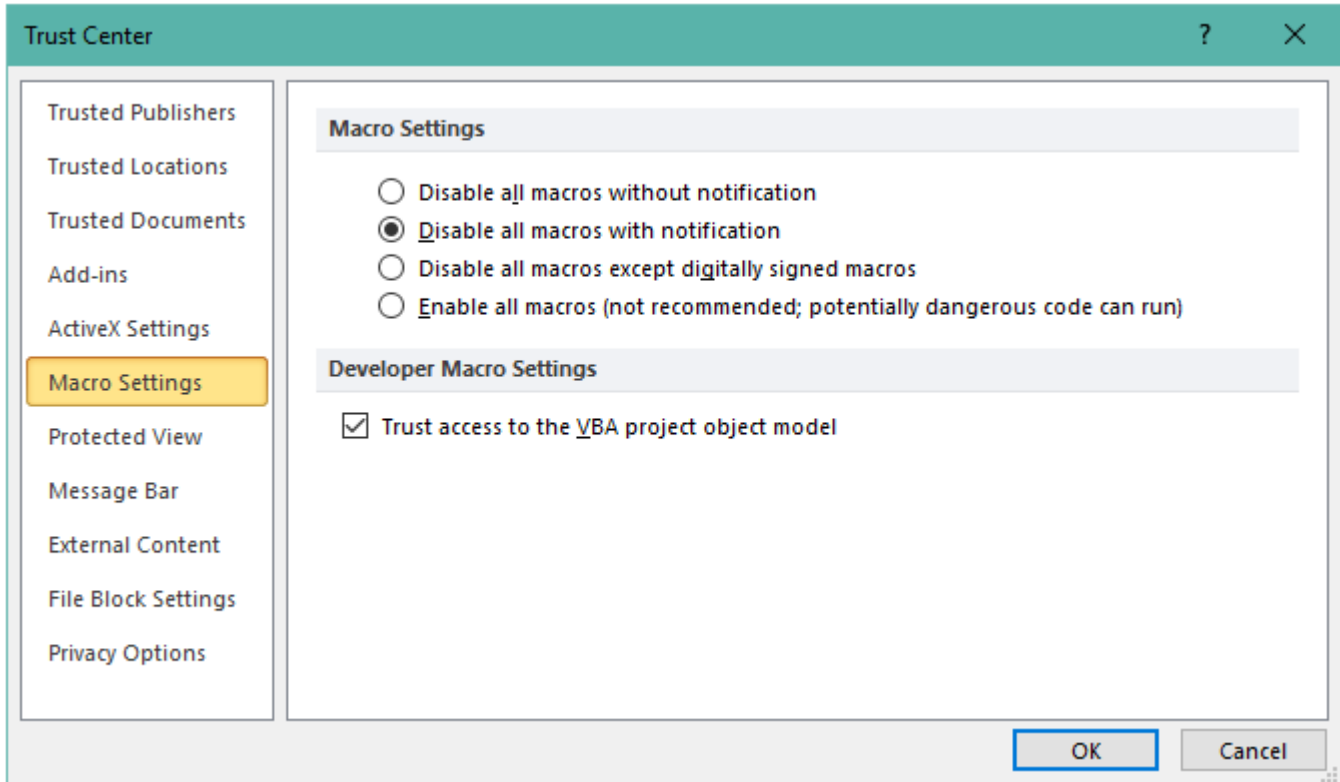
Trust Center

?

×

Trusted Publishers

Trusted Locations

Trusted Documents

Add-ins

ActiveX Settings

Macro Settings

Protected View

Message Bar

External Content

File Block Settings

Privacy Options

Macro Settings

Disable all macros without notification

Disable all macros with notification

Disable all macros except digitally signed macros

Enable all macros (not recommended; potentially dangerous code can run)

Developer Macro Settings

Trust access to the VBA project object model

OK

Cancel